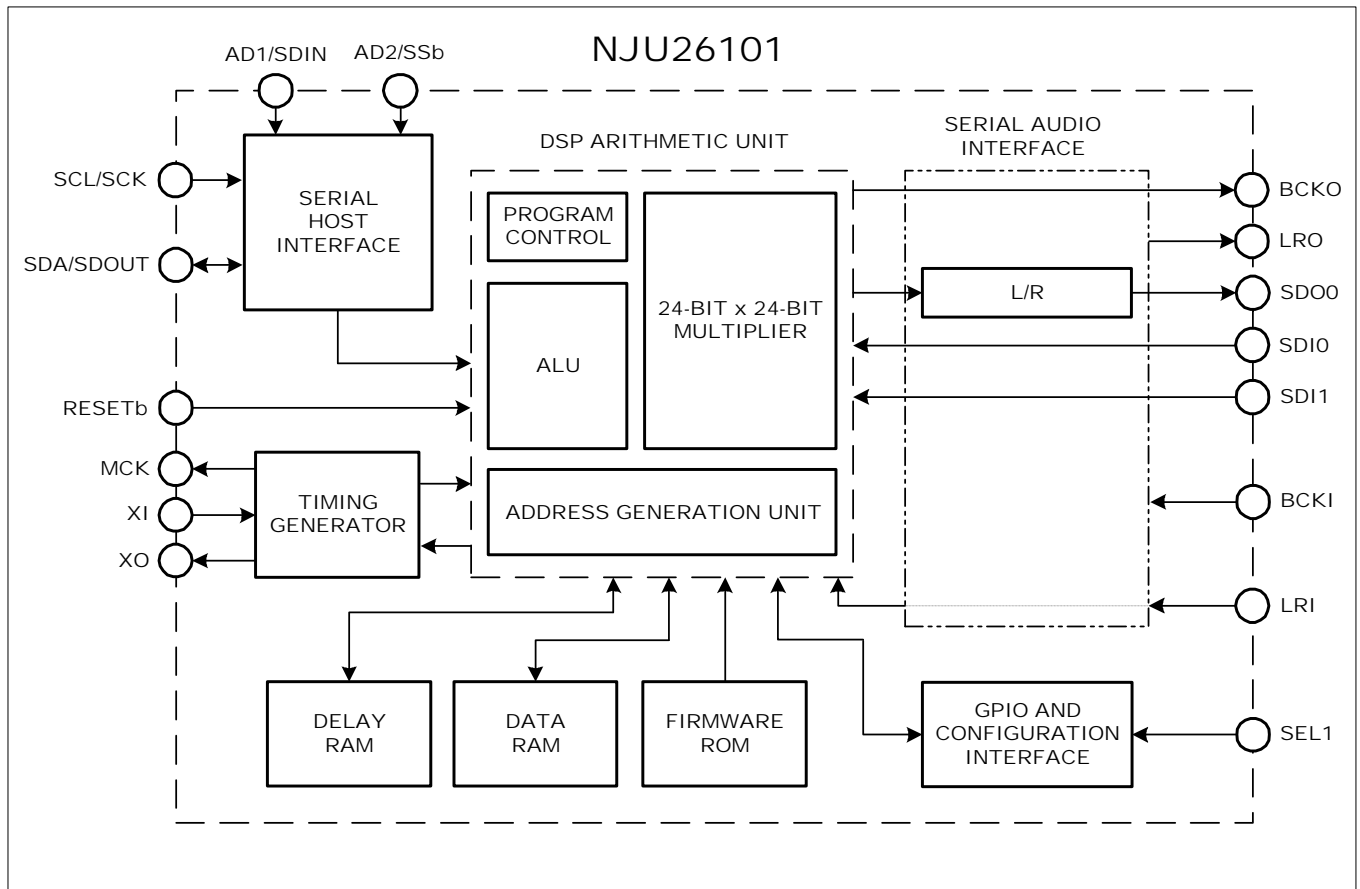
NJU26101

AD1/SDIN

AD2/SSb

SCL/SCK

SDA/SDOUT

SERIAL HOST INTERFACE

DSP ARITHMETIC UNIT

PROGRAM CONTROL

ALU

24-BIT x 24-BIT MULTIPLIER

ADDRESS GENERATION UNIT

SERIAL AUDIO INTERFACE

L/R

BCKO

LRO

SDO0

SDI0

SDI1

BCKI

LRI

RESETb

MCK

XI

XO

TIMING GENERATOR

DELAY RAM

DATA RAM

FIRMWARE ROM

GPIO AND CONFIGURATION INTERFACE

SEL1